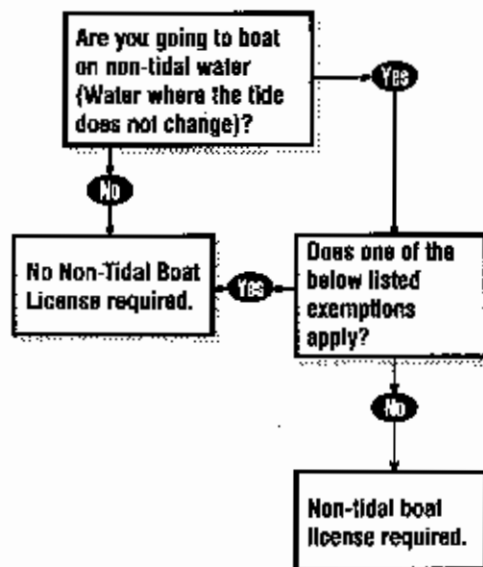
Are you going to boat on non-tidal water (Water where the tide does not change)?

Yes

No

No Non-Tidal Boat License required.

Yes

Does one of the below listed exemptions apply?

No

Non-tidal boat license required.